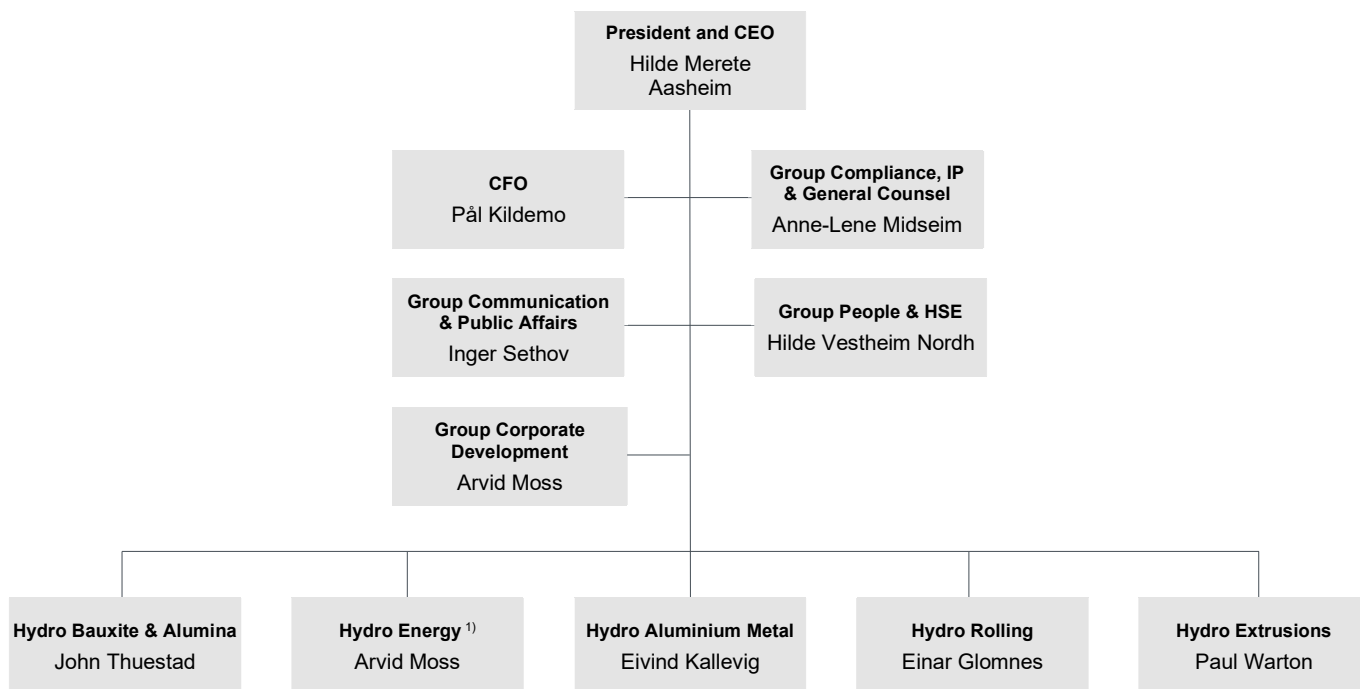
**President and CEO**
Hilde Merete Aasheim

**CFO**
Pål Kildemo

**Group Compliance, IP & General Counsel**
Anne-Lene Midseim

**Group Communication & Public Affairs**
Inger Sethov

**Group People & HSE**
Hilde Vestheim Nordh

**Group Corporate Development**
Arvid Moss

**Hydro Bauxite & Alumina**
John Thuestad

**Hydro Energy** $^{1)}$
Arvid Moss

**Hydro Aluminium Metal**
Eivind Kallevig

**Hydro Rolling**
Einar Glomnes

**Hydro Extrusions**
Paul Warton